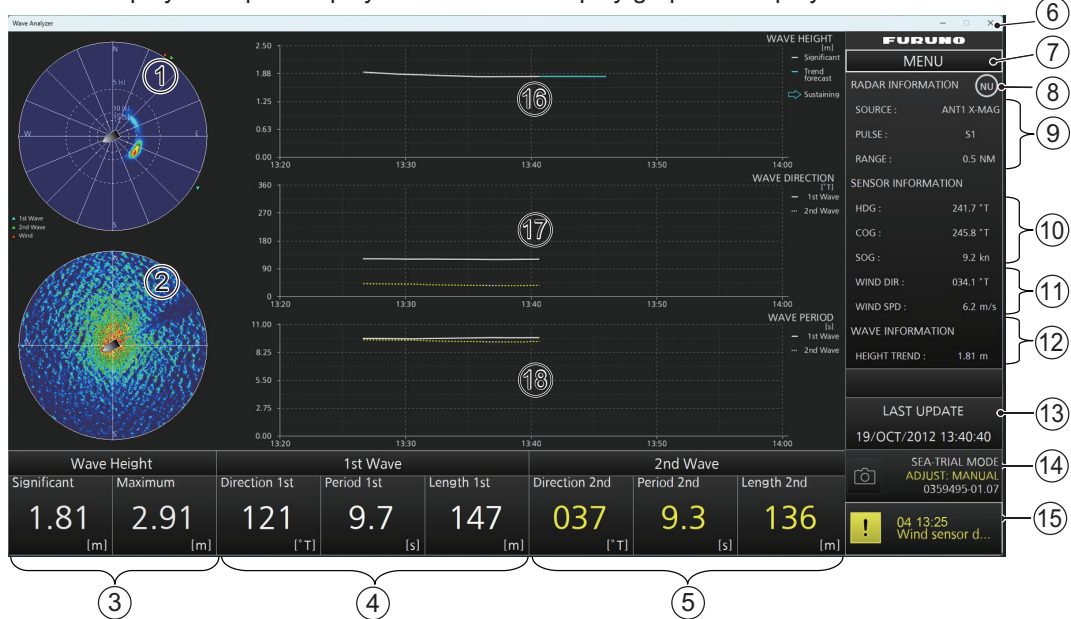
Wave Analyzer

FURUNO

MENU

RADAR INFORMATION NU

SOURCE : ANT1 X-MAG

PULSE : S1

RANGE : 0.5 NM

SENSOR INFORMATION

HDG : 241.7 °T

COG : 245.8 °T

SOG : 9.2 kn

WIND DIR : 034.1 °T

WIND SPD : 6.2 m/s

WAVE INFORMATION

HEIGHT TREND : 1.81 m

LAST UPDATE

19/OCT/2012 13:40:40

SEA-TRIAL MODE
ADJUST: MANUAL
0359495-01.07

04 13:25
Wind sensor d...

N
W
E
S
1st Wave
2nd Wave
Wind

WAVE HEIGHT [m]
Significant
Trend forecast
Sustaining

2.50
1.88
1.25
0.63
0.00
13:20 13:30 13:40 13:50 14:00

WAVE DIRECTION [°T]
1st Wave
2nd Wave

360
270
180
90
0
13:20 13:30 13:40 13:50 14:00

WAVE PERIOD [s]
1st Wave
2nd Wave

11.00
8.25
5.50
2.75
0.00
13:20 13:30 13:40 13:50 14:00

| Wave Height | | 1st Wave | | | 2nd Wave | | |
|---|---|---|---|---|---|---|---|
| Significant | Maximum | Direction 1st | Period 1st | Length 1st | Direction 2nd | Period 2nd | Length 2nd |
| 1.81 [m] | 2.91 [m] | 121 [°T] | 9.7 [s] | 147 [m] | 037 [°T] | 9.3 [s] | 136 [m] |

1 2 3 4 5 6 7 8 9 10 11 12 13 14 15 16 17 18